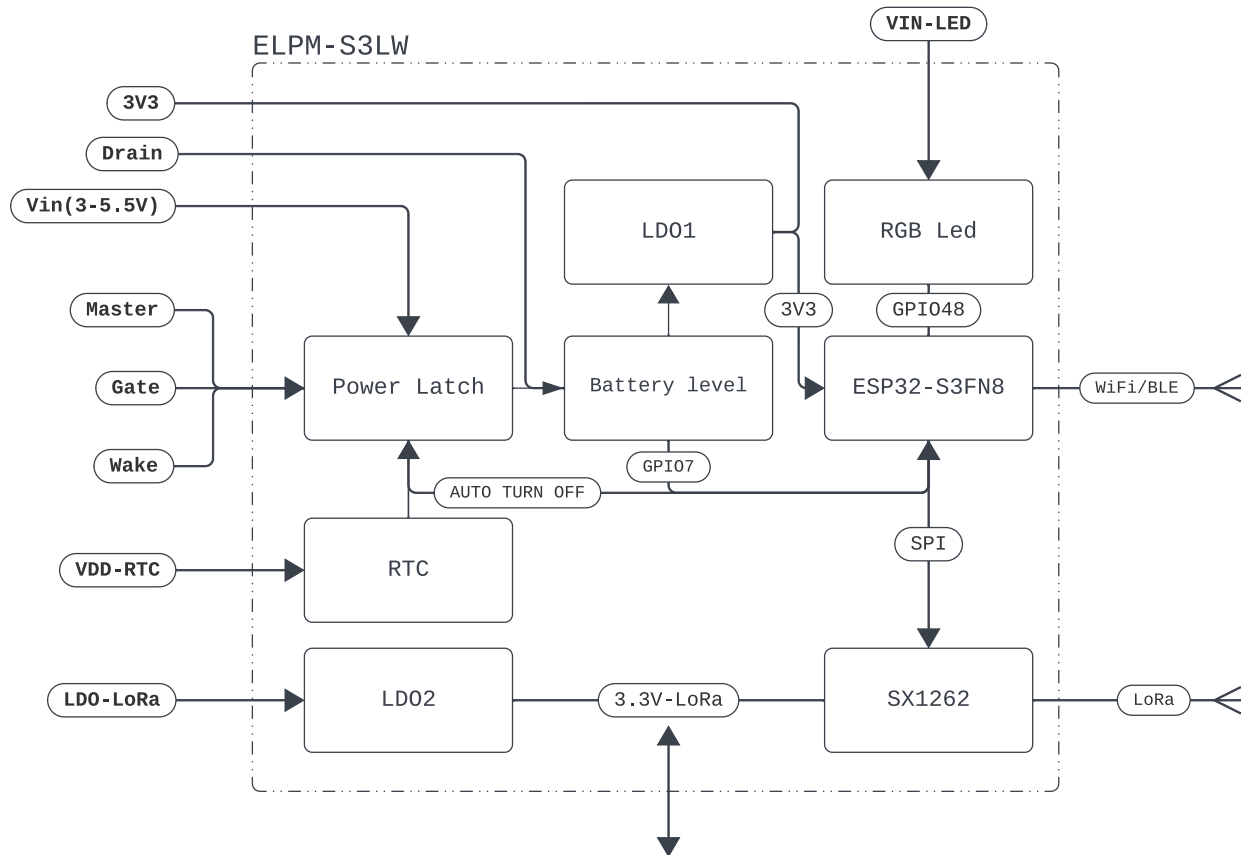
ELPM-S3LW

VIN-LED

3V3

Drain

Vin(3-5.5V)

LDO1

RGB Led

3V3

GPIO48

Master

Gate

Wake

Power Latch

Battery level

ESP32-S3FN8

WiFi/BLE

GPIO7

AUTO TURN OFF

SPI

VDD-RTC

RTC

LDO-LoRa

LDO2

3.3V-LoRa

SX1262

LoRa